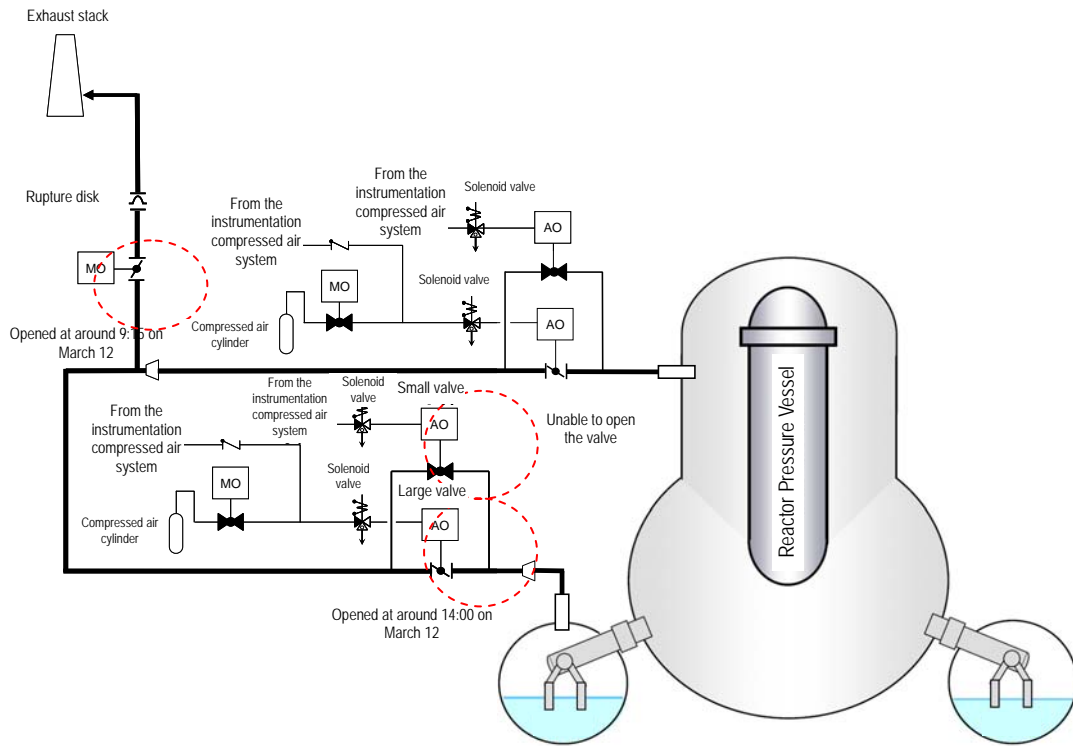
Exhaust stack

Rupture disk

MO

From the instrumentation compressed air system

MO

Compressed air cylinder

From the instrumentation compressed air system

Solenoid valve

AO

Solenoid valve

AO

Opened at around 9:15 on March 12

From the instrumentation compressed air system

Solenoid valve

Small valve

AO

Unable to open the valve

From the instrumentation compressed air system

Solenoid valve

MO

Large valve

AO

Compressed air cylinder

Opened at around 14:00 on March 12

Reactor Pressure Vessel